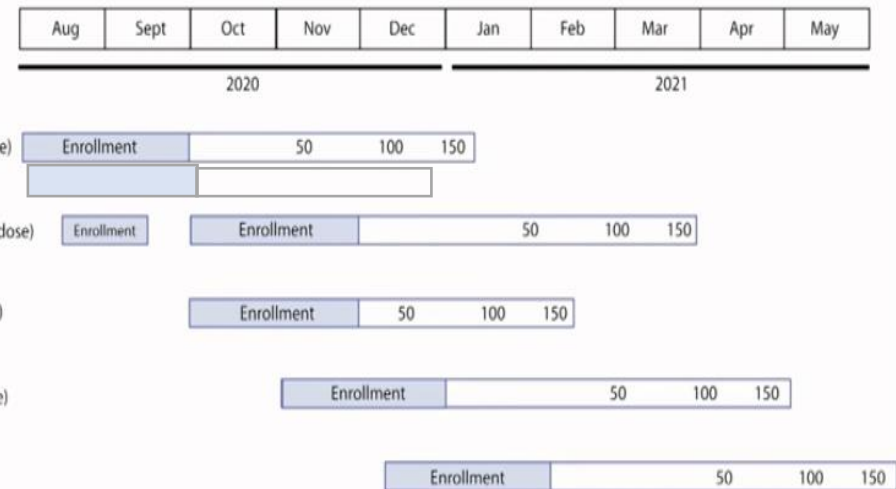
| Aug | Sept | Oct | Nov | Dec | Jan | Feb | Mar | Apr | May |
|---|---|---|---|---|---|---|---|---|---|

2020

2021

e) Enrollment 50 100 150

dose) Enrollment Enrollment 50 100 150

) Enrollment 50 100 150

e) Enrollment 50 100 150

Enrollment 50 100 150